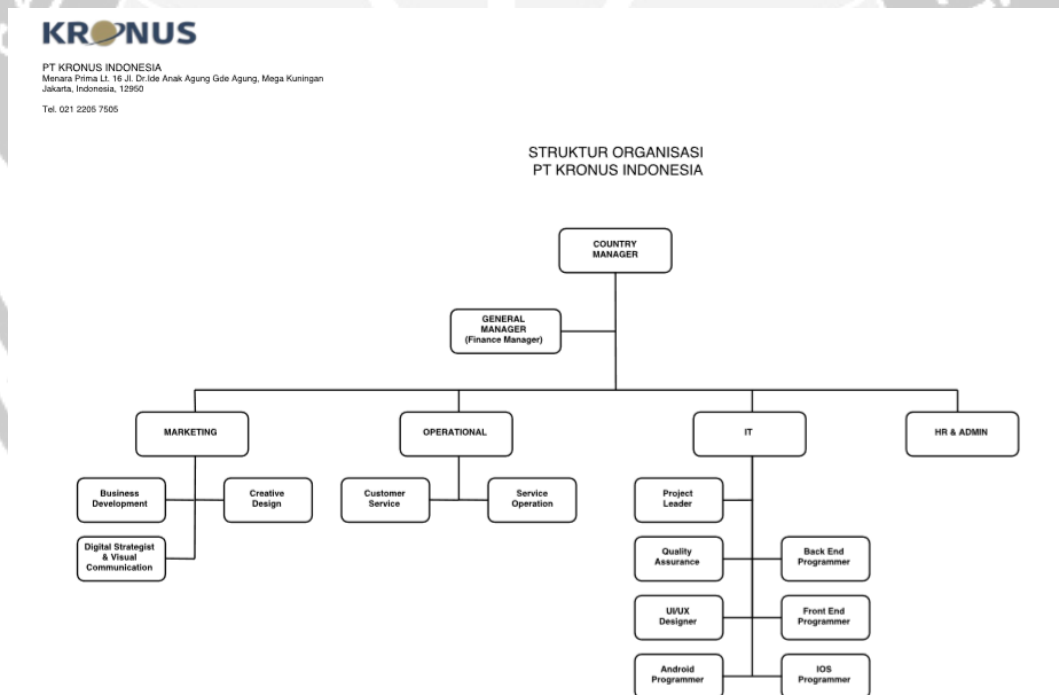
KRONUS

PT KRONUS INDONESIA
Menara Prima Lt. 16 Jl. Dr.Ide Anak Agung Gde Agung, Mega Kuningan
Jakarta, Indonesia, 12950

Tel. 021 2205 7505

STRUKTUR ORGANISASI
PT KRONUS INDONESIA

COUNTRY MANAGER

GENERAL MANAGER (Finance Manager)

MARKETING

OPERATIONAL

IT

HR & ADMIN

Business Development

Creative Design

Digital Strategist & Visual Communication

Customer Service

Service Operation

Project Leader

Quality Assurance

Back End Programmer

UI/UX Designer

Front End Programmer

Android Programmer

IOS Programmer